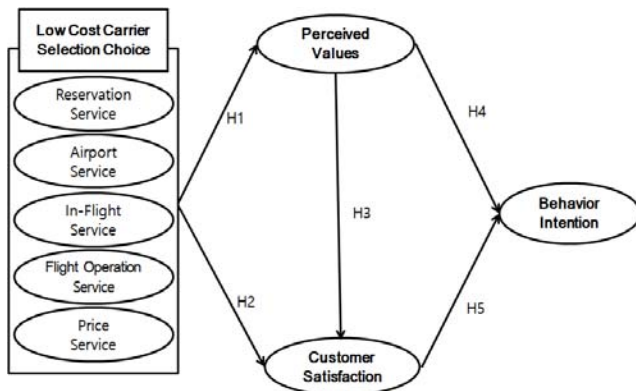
Low Cost Carrier Selection Choice

Reservation Service

Airport Service

In-Flight Service

Flight Operation Service

Price Service

Perceived Values

H1

H2

H3

H4

H5

Behavior Intention

Customer Satisfaction